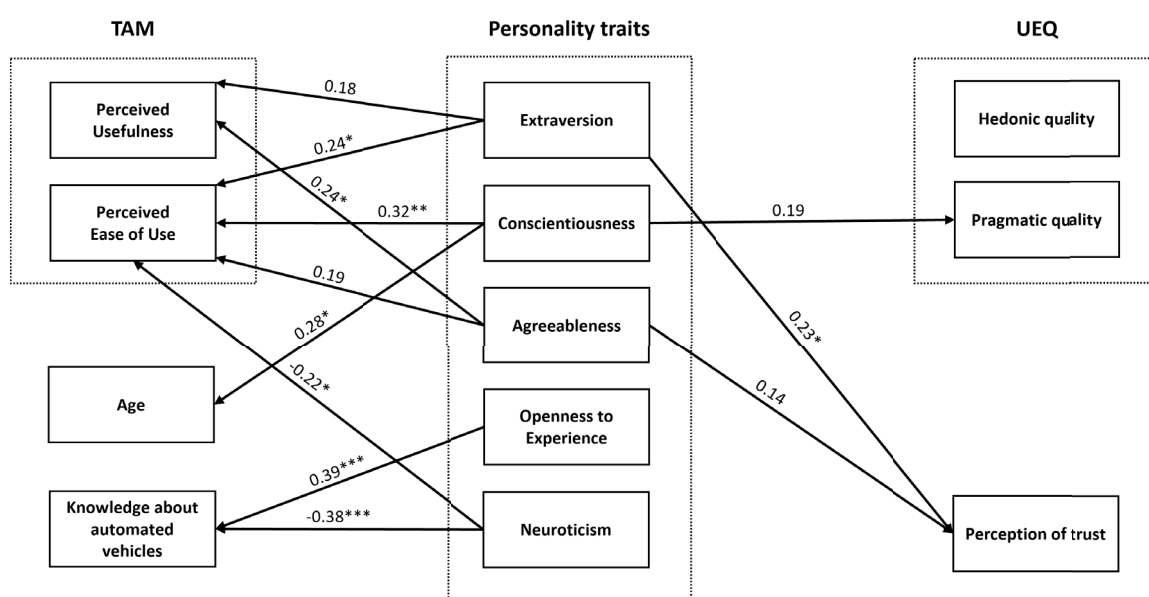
TAM

Personality traits

UEQ

Perceived Usefulness

Perceived Ease of Use

Age

Knowledge about automated vehicles

Extraversion

Conscientiousness

Agreeableness

Openness to Experience

Neuroticism

Hedonic quality

Pragmatic quality

Perception of trust

0.18

0.24*

0.24*

0.32**

0.19

0.28*

-0.22*

0.39***

-0.38***

0.19

0.23*

0.14